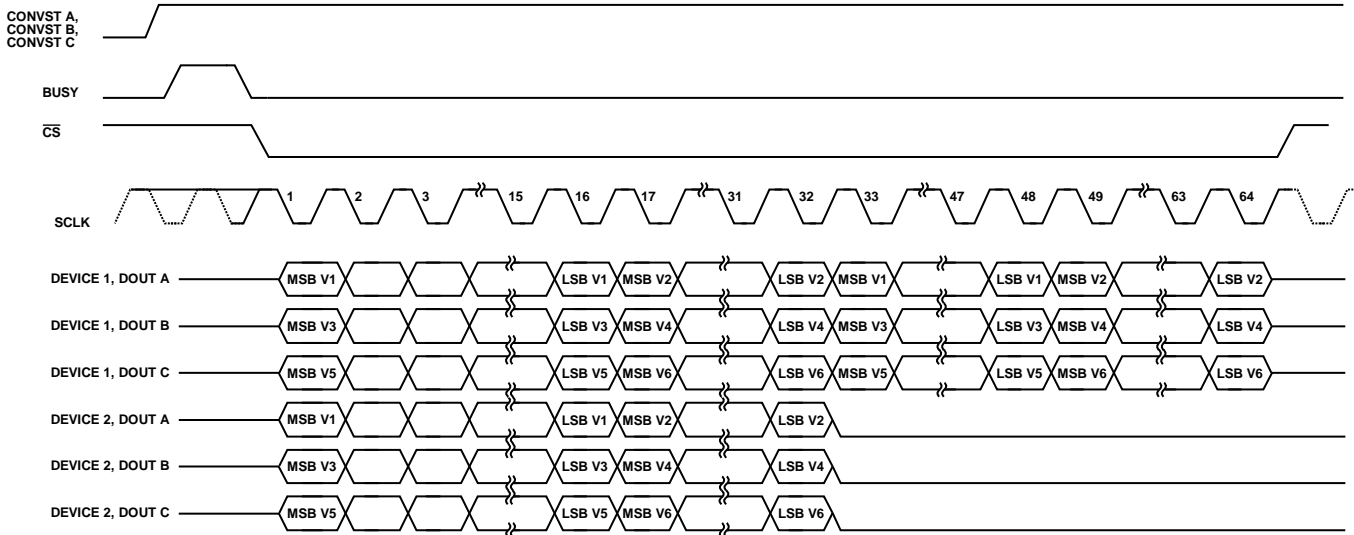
CONVST A,
CONVST B,
CONVST C

BUSY

$\overline{CS}$

SCLK

1 2 3 15 16 17 31 32 33 47 48 49 63 64

DEVICE 1, DOUT A
MSB V1 LSB V1 MSB V2 LSB V2 MSB V1 LSB V1 MSB V2 LSB V2

DEVICE 1, DOUT B
MSB V3 LSB V3 MSB V4 LSB V4 MSB V3 LSB V3 MSB V4 LSB V4

DEVICE 1, DOUT C
MSB V5 LSB V5 MSB V6 LSB V6 MSB V5 LSB V5 MSB V6 LSB V6

DEVICE 2, DOUT A
MSB V1 LSB V1 MSB V2 LSB V2

DEVICE 2, DOUT B
MSB V3 LSB V3 MSB V4 LSB V4

DEVICE 2, DOUT C
MSB V5 LSB V5 MSB V6 LSB V6